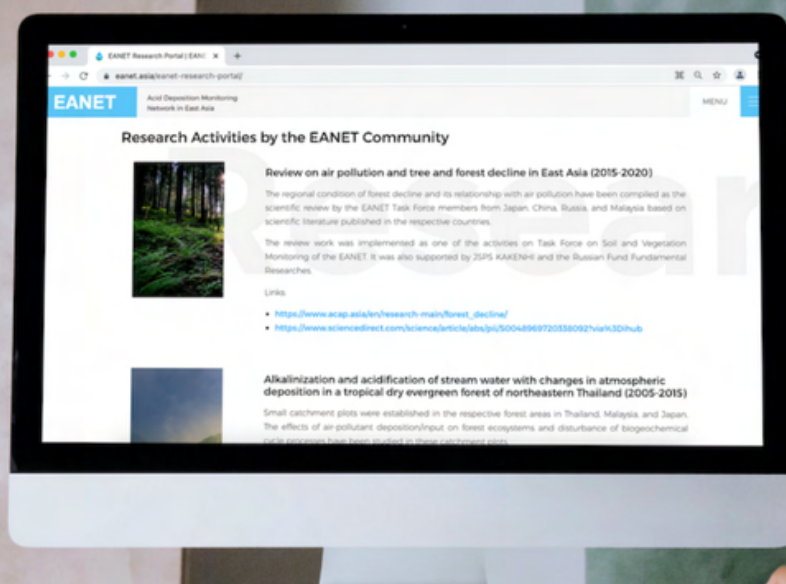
EANET Research Portal | EANE

eanet.asia/eanet-research-portal/

EANET

Acid Deposition Monitoring Network in East Asia

MENU

Research Activities by the EANET Community

Review on air pollution and tree and forest decline in East Asia (2015-2020)

The regional condition of forest decline and its relationship with air pollution have been compiled as the scientific review by the EANET Task Force members from Japan, China, Russia, and Malaysia based on scientific literature published in the respective countries.

The review work was implemented as one of the activities on Task Force on Soil and Vegetation Monitoring of the EANET. It was also supported by JSPS KAKENHI and the Russian Fund Fundamental Researches.

Links

• https://www.acap.asia/en/research-main/forest_decline/
• https://www.sciencedirect.com/science/article/abs/pii/S0048969720338092?via%3Dihub

Alkalinization and acidification of stream water with changes in atmospheric deposition in a tropical dry evergreen forest of northeastern Thailand (2005-2015)

Small catchment plots were established in the respective forest areas in Thailand, Malaysia, and Japan. The effects of air-pollutant deposition/input on forest ecosystems and disturbance of biogeochemical cycle processes have been studied in these catchment plots.